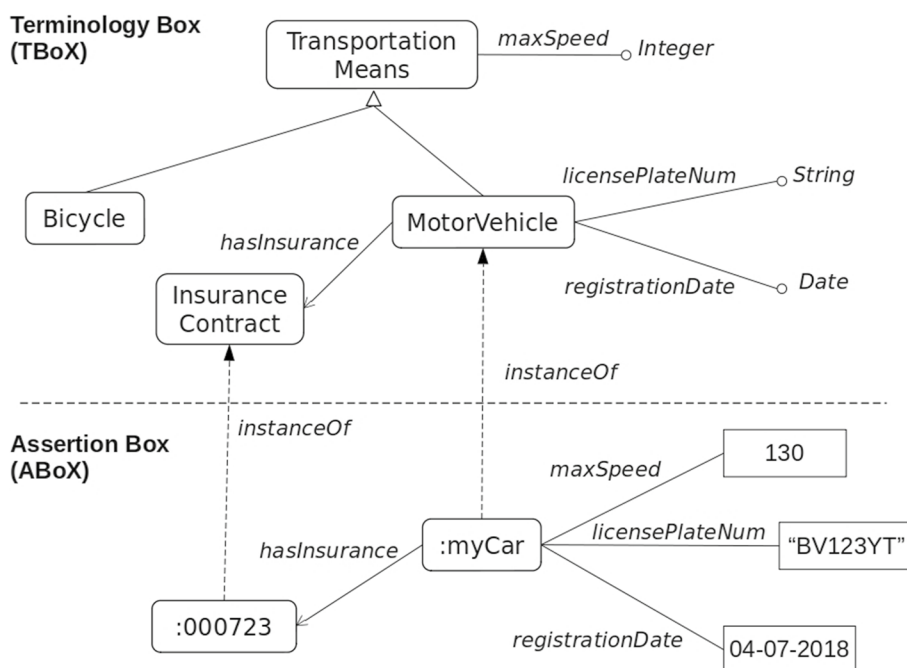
Terminology Box (TBoX)

Transportation Means

maxSpeed

Integer

Bicycle

MotorVehicle

licensePlateNum

String

hasInsurance

Insurance Contract

registrationDate

Date

instanceOf

Assertion Box (ABoX)

instanceOf

maxSpeed

130

:myCar

licensePlateNum

"BV123YT"

hasInsurance

:000723

registrationDate

04-07-2018